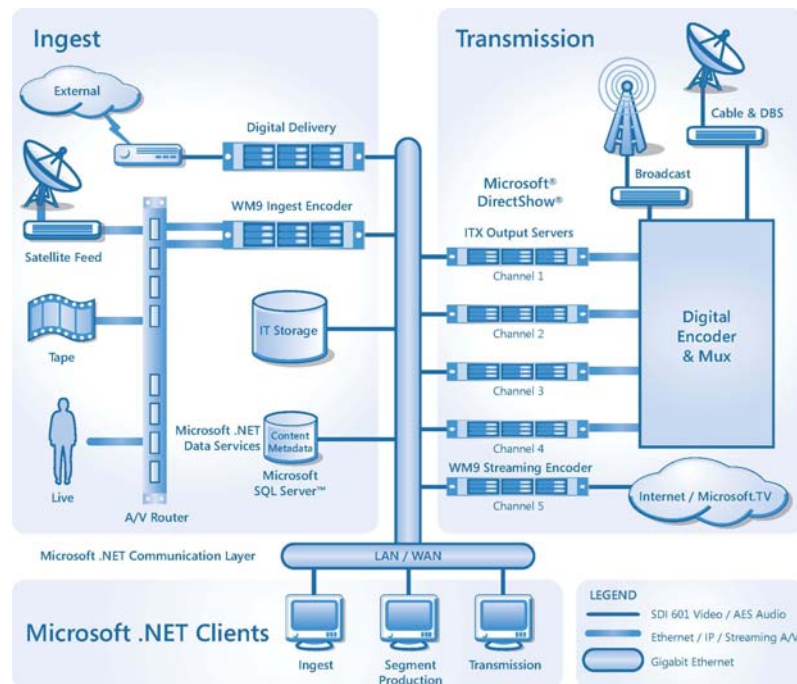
Ingest

External

Digital Delivery

WM9 Ingest Encoder

Satellite Feed

Tape

IT Storage

Microsoft .NET Data Services

Content Metadata

Microsoft SQL Server™

Live

A/V Router

Transmission

Cable & DBS

Broadcast

Microsoft® DirectShow®

ITX Output Servers

Channel 1

Channel 2

Channel 3

Channel 4

WM9 Streaming Encoder

Channel 5

Digital Encoder & Mux

Internet / Microsoft.TV

Microsoft .NET Communication Layer

LAN / WAN

Microsoft .NET Clients

Ingest

Segment Production

Transmission

LEGEND

SDI 601 Video / AES Audio

Ethernet / IP / Streaming A/V

Gigabit Ethernet